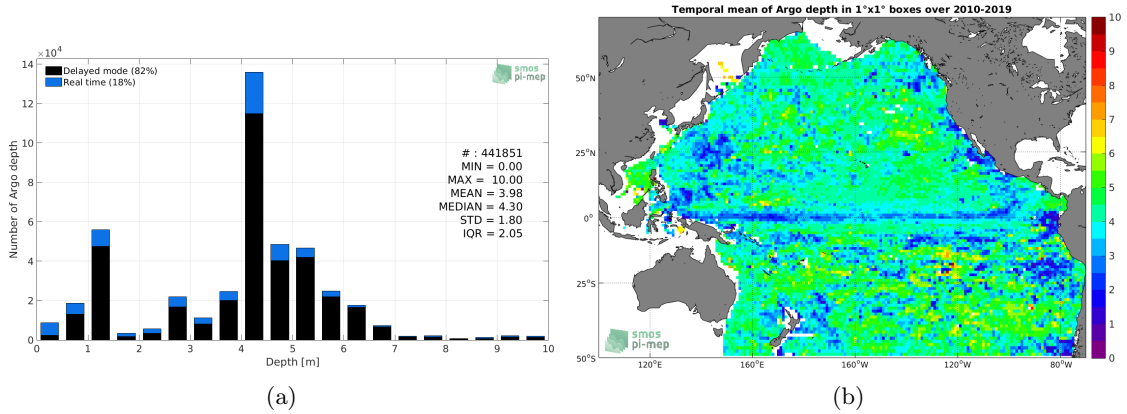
$\times10^4$
14
12
10
8
6
4
2
0
Number of Argo depth
Delayed mode (82%)
Real time (18%)
smos pi-mep
# : 441851
MIN = 0.00
MAX = 10.00
MEAN = 3.98
MEDIAN = 4.30
STD = 1.80
IQR = 2.05
0 1 2 3 4 5 6 7 8 9 10
Depth [m]
(a)

Temporal mean of Argo depth in 1°x1° boxes over 2010-2019
50°N
25°N
0°
25°S
50°S
120°E 160°E 160°W 120°W 80°W
smos pi-mep
10
9
8
7
6
5
4
3
2
1
0
(b)